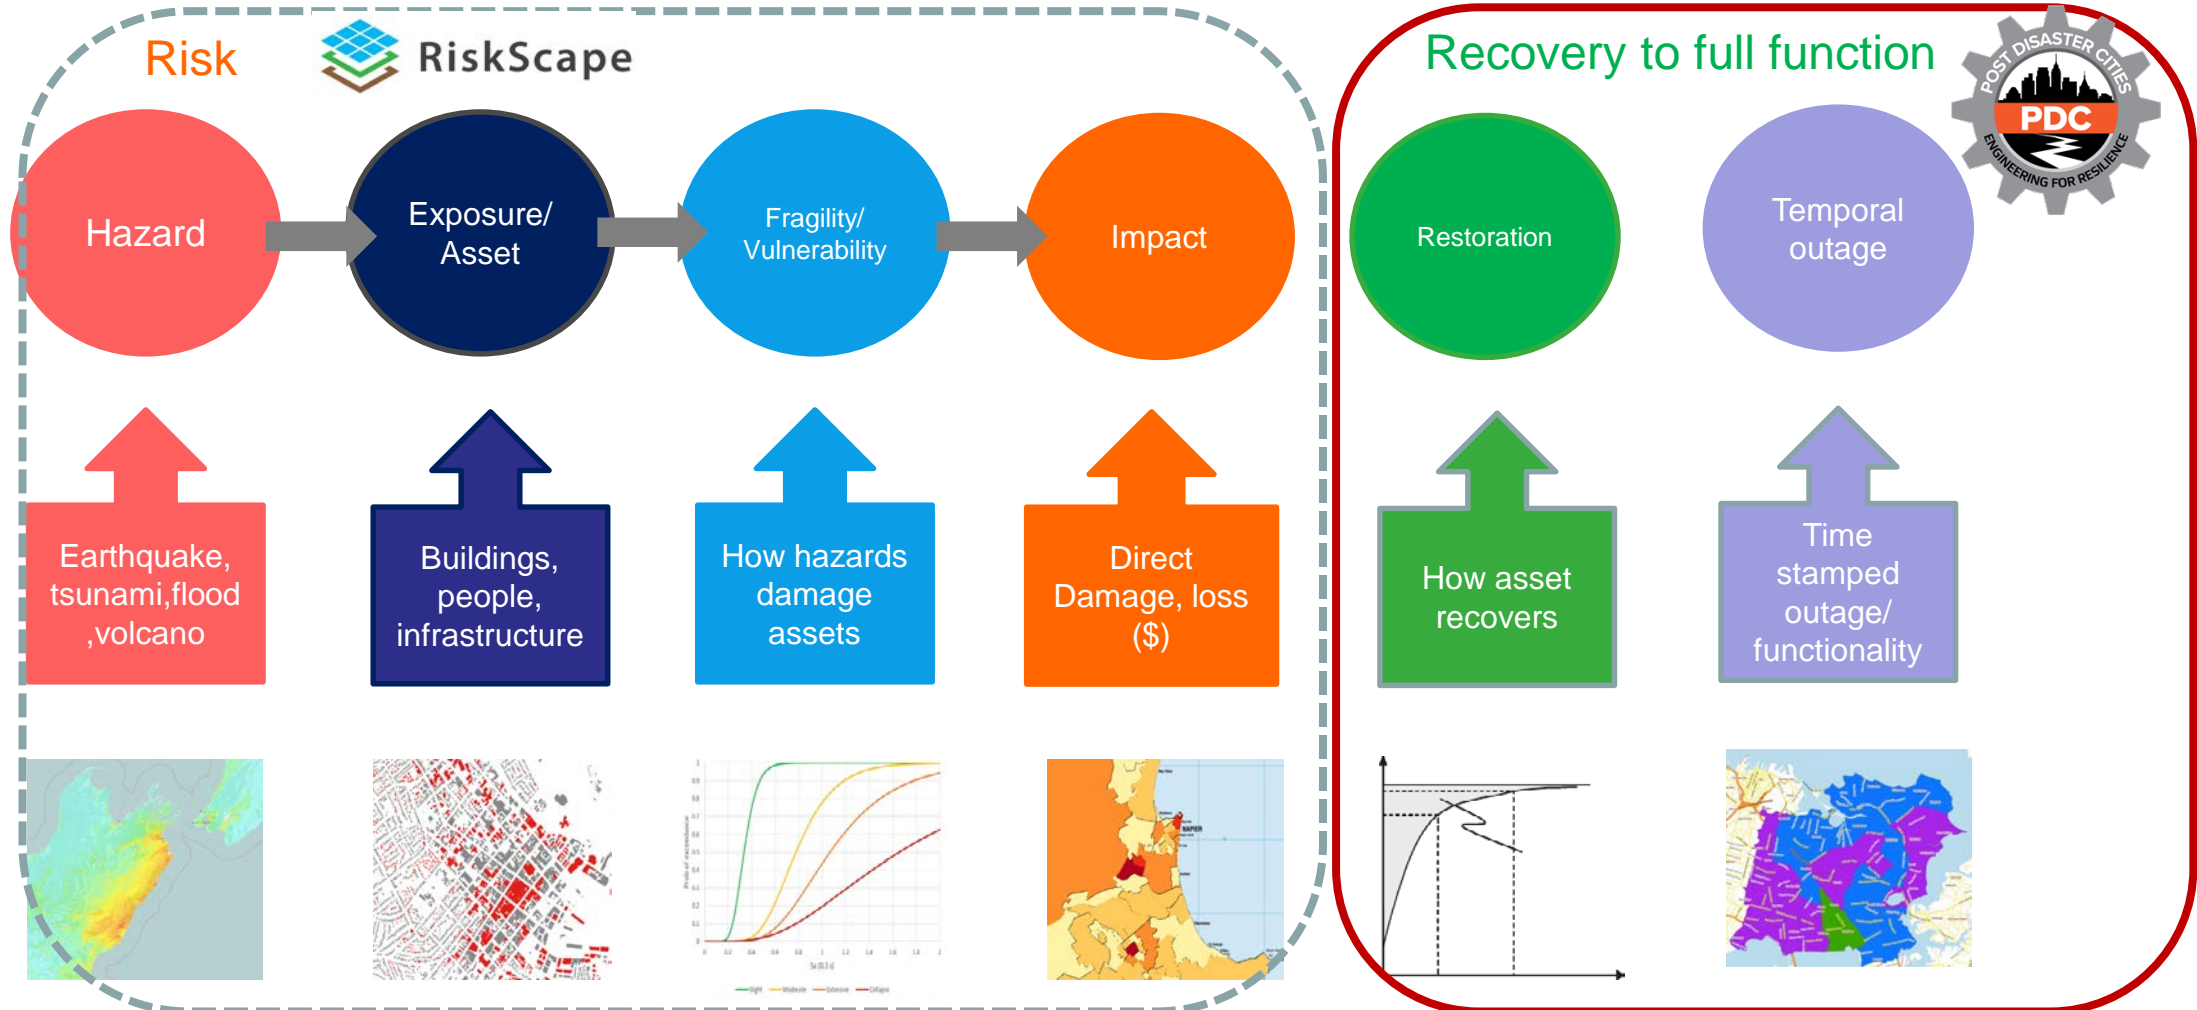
Risk

RiskScape

Hazard

Exposure/ Asset

Fragility/ Vulnerability

Impact

Earthquake, tsunami,flood ,volcano

Buildings, people, infrastructure

How hazards damage assets

Direct Damage, loss ($)

Recovery to full function

POST DISASTER CITIES
PDC
ENGINEERING FOR RESILIENCE

Restoration

Temporal outage

How asset recovers

Time stamped outage/ functionality